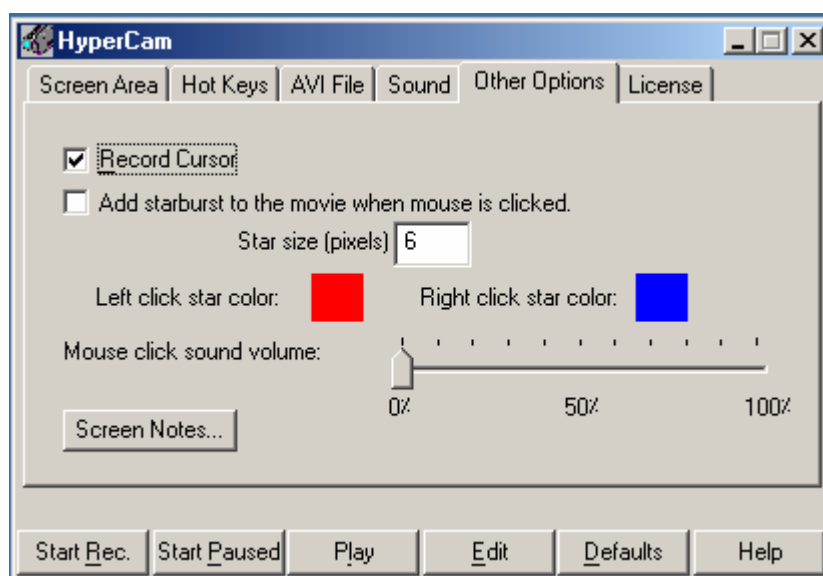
HyperCam

Screen Area | Hot Keys | AVI File | Sound | Other Options | License

☑ Record Cursor

☐ Add starburst to the movie when mouse is clicked.

Star size (pixels) 6

Left click star color:

Right click star color:

Mouse click sound volume:

0%

50%

100%

Screen Notes...

Start Rec.

Start Paused

Play

Edit

Defaults

Help